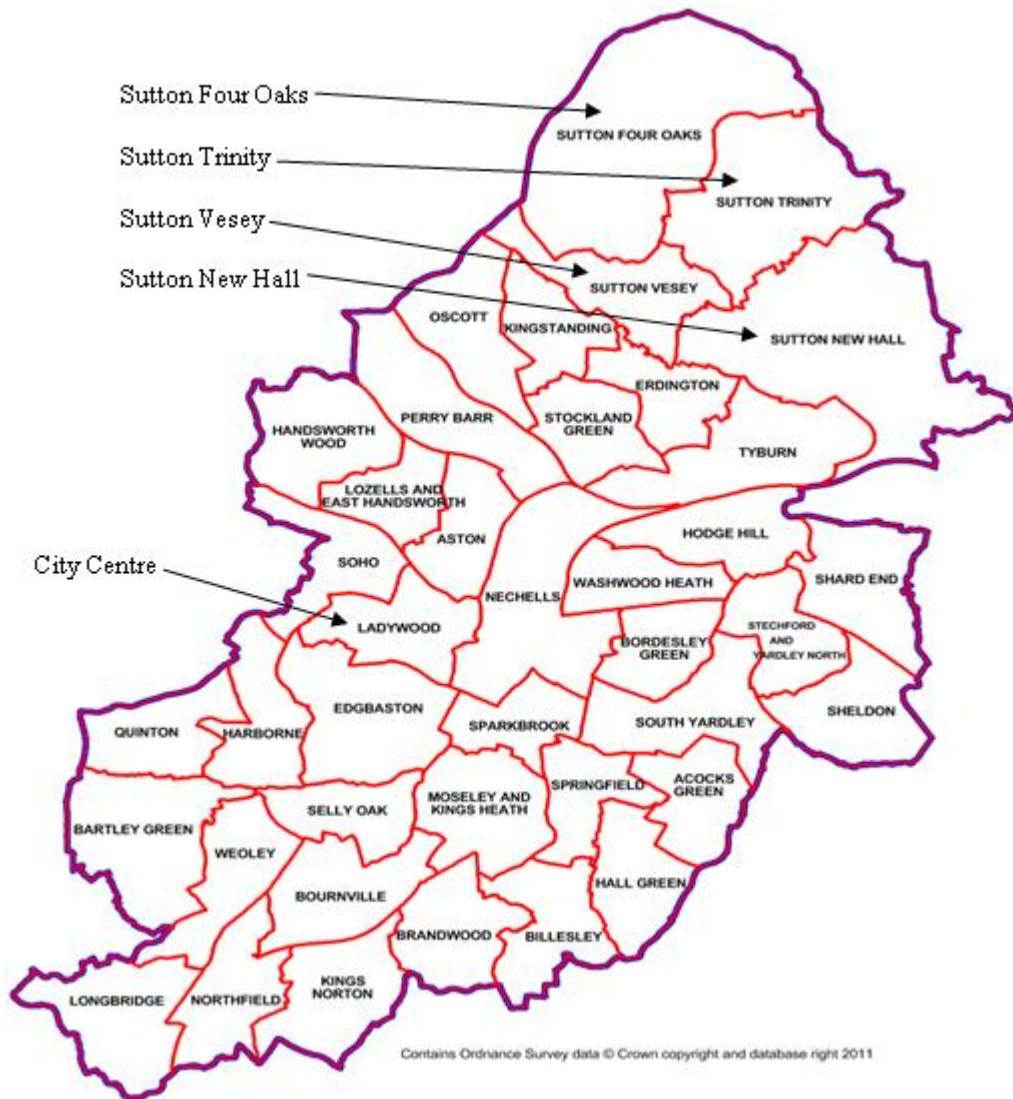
Sutton Four Oaks
Sutton Trinity
Sutton Vesey
Sutton New Hall
City Centre

SUTTON FOUR OAKS
SUTTON TRINITY
SUTTON VESEY
SUTTON NEW HALL
OSCOTT
KINGSTANDING
ERDINGTON
HANDSWORTH WOOD
PERRY BARR
STOCKLAND GREEN
TYBURN
LOZELLS AND EAST HANDSWORTH
ASTON
HODGE HILL
SOHO
NECHELLS
WASHWOOD HEATH
SHARD END
LADYWOOD
BORDESLEY GREEN
STECHFORD AND YARDLEY NORTH
EDGBASTON
SPARKBROOK
SOUTH YARDLEY
SHELDON
QUINTON
HARBORNE
SELLY OAK
MOSELEY AND KINGS HEATH
SPRINGFIELD
ACOCKS GREEN
BARTLEY GREEN
WEOLEY
BOURNVILLE
HALL GREEN
BRANDWOOD
BILLESLEY
LONGBRIDGE
NORTHFIELD
KINGS NORTON

Contains Ordnance Survey data © Crown copyright and database right 2011